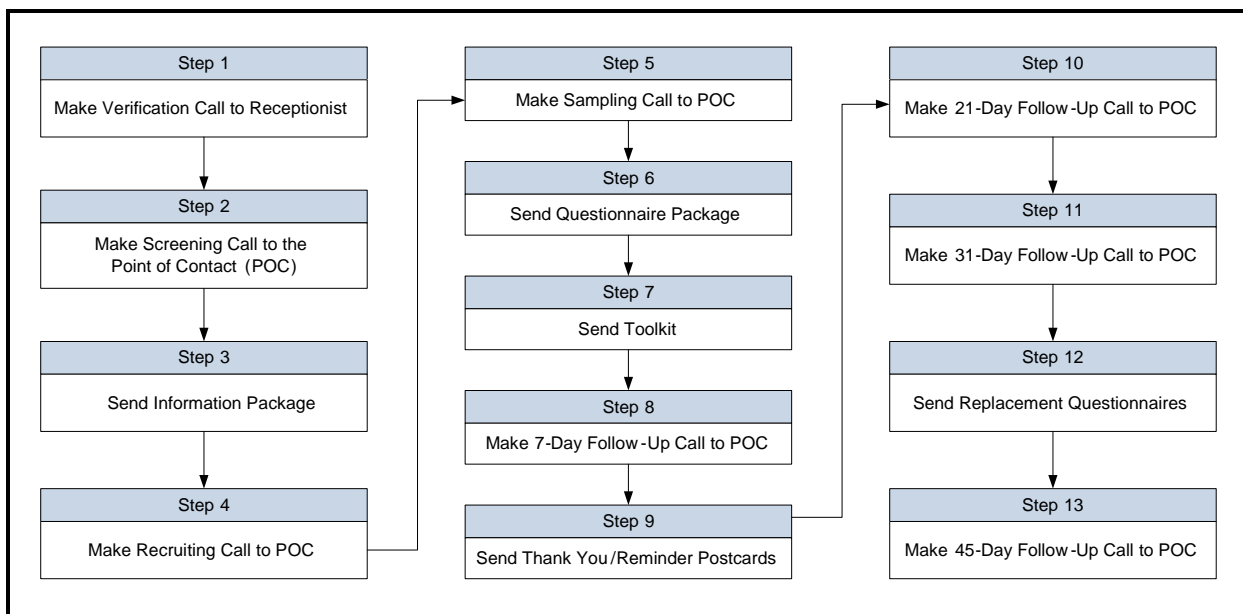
Step 1
Make Verification Call to Receptionist

Step 2
Make Screening Call to the Point of Contact (POC)

Step 3
Send Information Package

Step 4
Make Recruiting Call to POC

Step 5
Make Sampling Call to POC

Step 6
Send Questionnaire Package

Step 7
Send Toolkit

Step 8
Make 7-Day Follow-Up Call to POC

Step 9
Send Thank You/Reminder Postcards

Step 10
Make 21-Day Follow-Up Call to POC

Step 11
Make 31-Day Follow-Up Call to POC

Step 12
Send Replacement Questionnaires

Step 13
Make 45-Day Follow-Up Call to POC